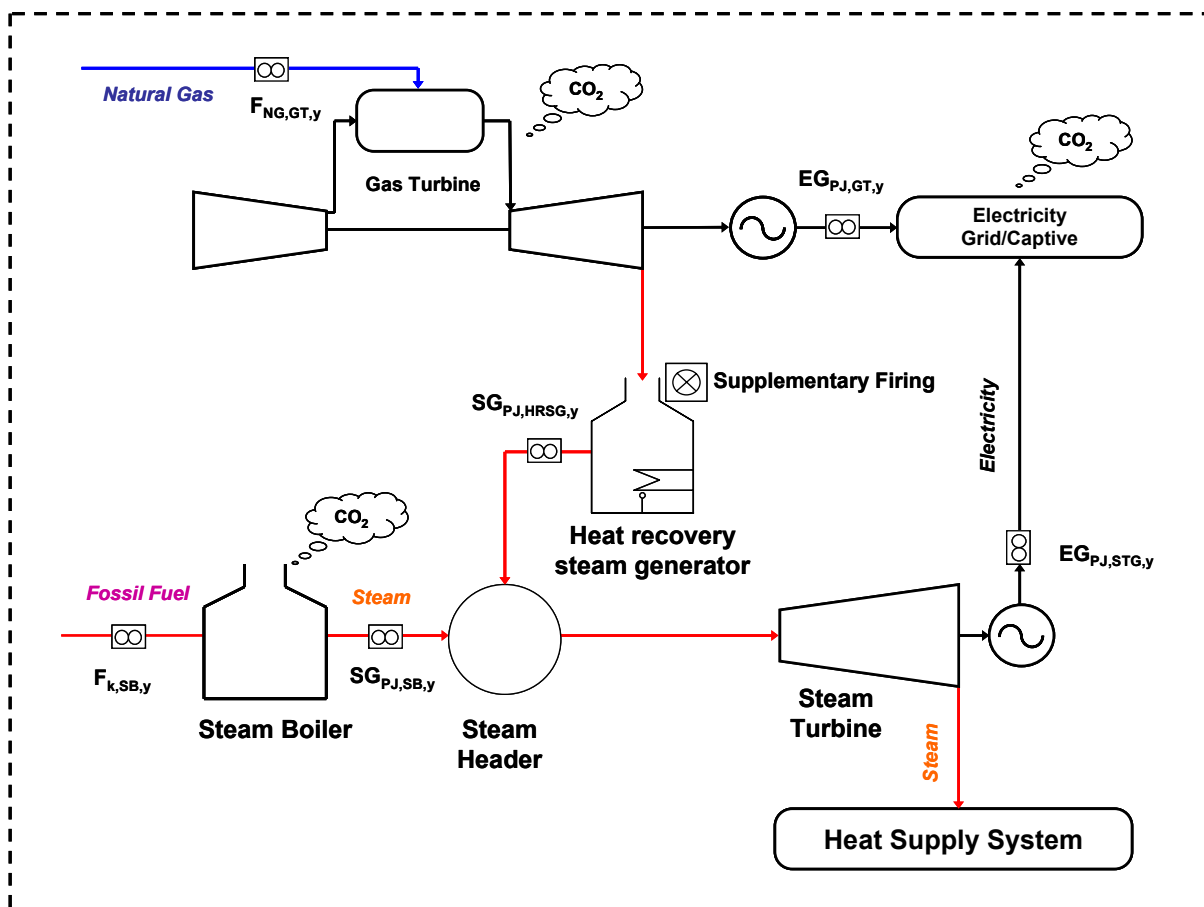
Natural Gas

$F_{NG,GT,y}$

$CO_2$

Gas Turbine

$CO_2$

$EG_{PJ,GT,y}$

Electricity Grid/Captive

Supplementary Firing

$SG_{PJ,HRSG,y}$

Electricity

Heat recovery steam generator

$CO_2$

$EG_{PJ,STG,y}$

Fossil Fuel

Steam

$F_{k,SB,y}$

$SG_{PJ,SB,y}$

Steam Boiler

Steam Header

Steam Turbine

Steam

Heat Supply System